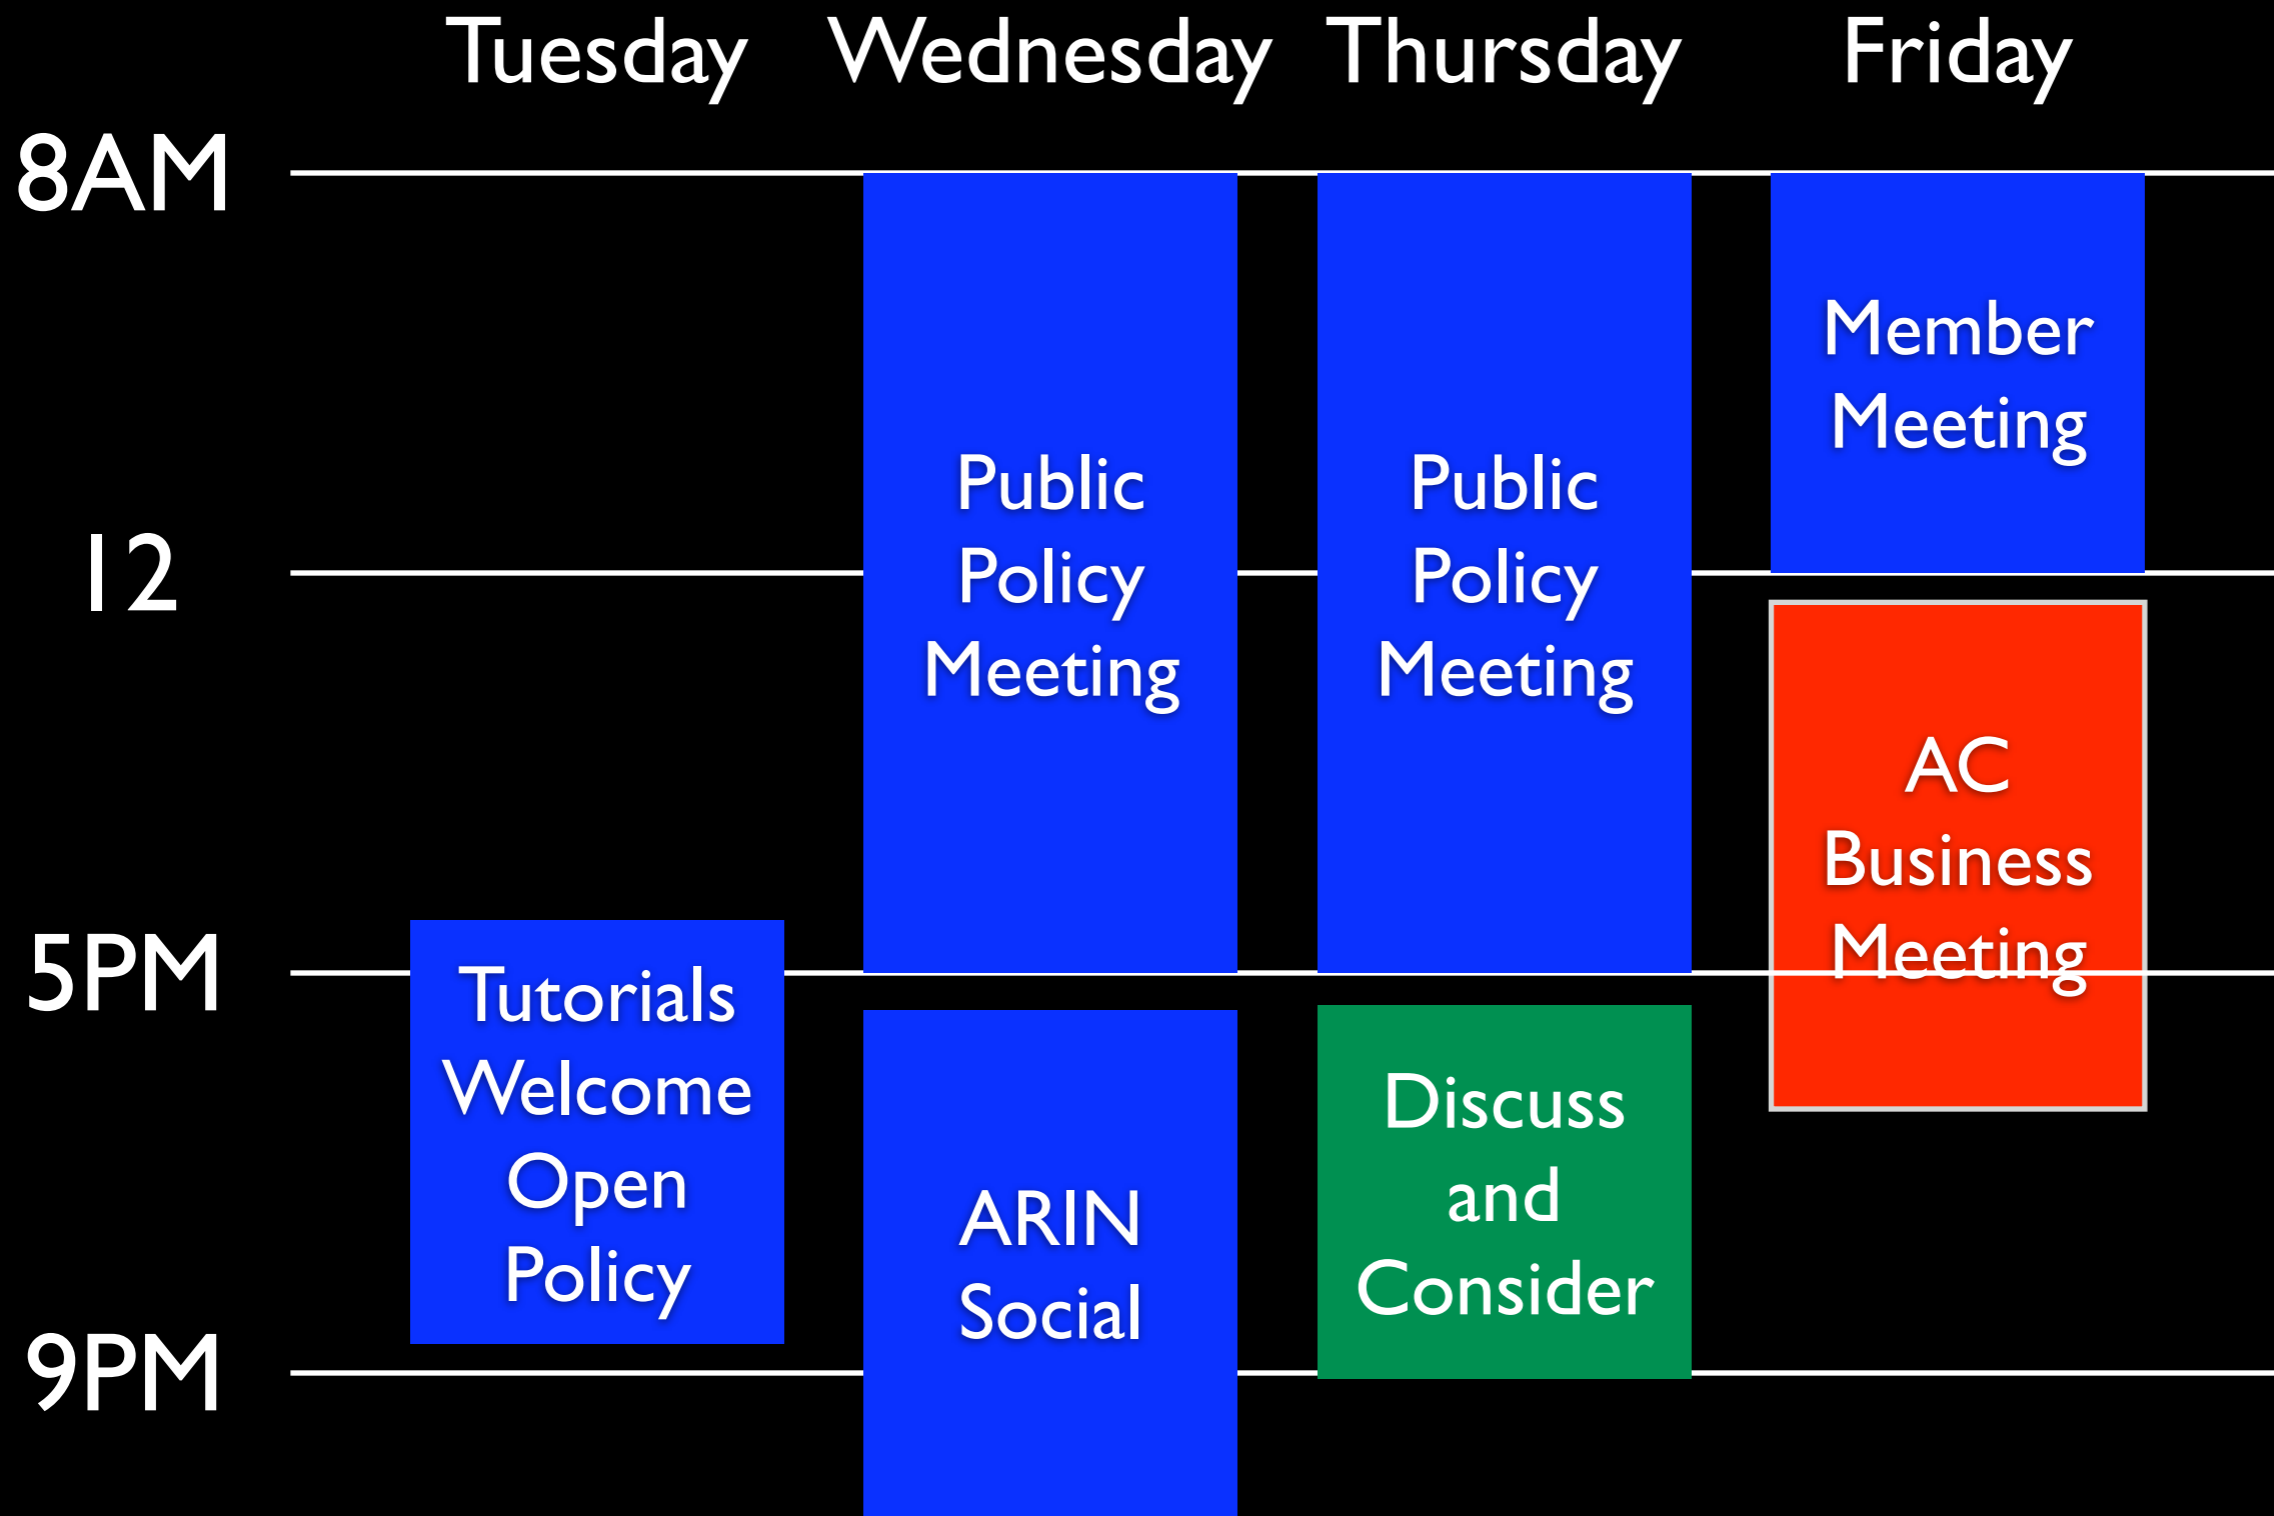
Tuesday Wednesday Thursday Friday

8AM

12

5PM

9PM

Public Policy Meeting

Public Policy Meeting

Member Meeting

AC Business Meeting

Tutorials Welcome Open Policy

ARIN Social

Discuss and Consider